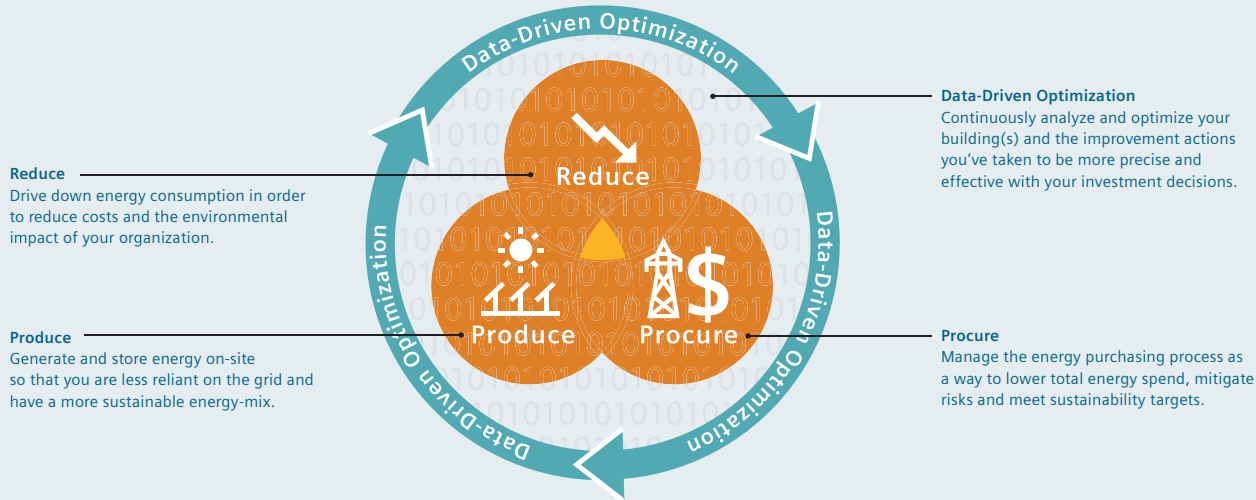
Data-Driven Optimization

Data-Driven Optimization

Data-Driven Optimization

Reduce

Produce

Procure

Reduce
Drive down energy consumption in order to reduce costs and the environmental impact of your organization.

Produce
Generate and store energy on-site so that you are less reliant on the grid and have a more sustainable energy-mix.

Data-Driven Optimization
Continuously analyze and optimize your building(s) and the improvement actions you've taken to be more precise and effective with your investment decisions.

Procure
Manage the energy purchasing process as a way to lower total energy spend, mitigate risks and meet sustainability targets.